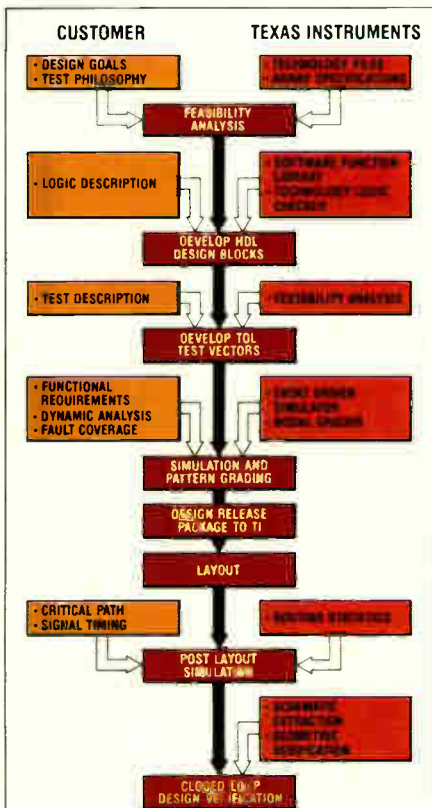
CUSTOMER

TEXAS INSTRUMENTS

• DESIGN GOALS
• TEST PHILOSOPHY

• TECHNOLOGY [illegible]
• ARRAY SPECIFICATIONS

FEASIBILITY ANALYSIS

• LOGIC DESCRIPTION

• SOFTWARE FUNCTION LIBRARY
• TECHNOLOGY LOGIC CHECKER

DEVELOP HDL DESIGN BLOCKS

• TEST DESCRIPTION

• TESTABILITY ANALYSIS

DEVELOP TDL TEST VECTORS

• FUNCTIONAL REQUIREMENTS
• DYNAMIC ANALYSIS
• FAULT COVERAGE

• EVENT DRIVEN SIMULATOR
• MODEL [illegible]

SIMULATION AND PATTERN GRADING

DESIGN RELEASE PACKAGE TO TI

LAYOUT

• CRITICAL PATH
• SIGNAL TIMING

• ROUTING STATISTICS

POST LAYOUT SIMULATION

• SCHEMATIC EXTRACTION
• GEOMETRIC VERIFICATION

CLOSED LOOP DESIGN VERIFICATION